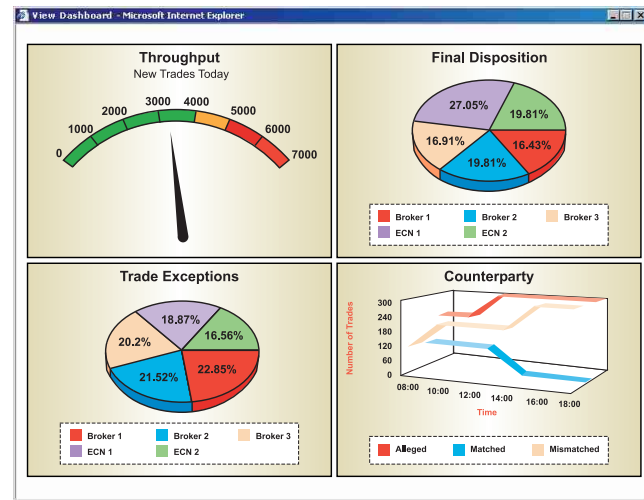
View Dashboard - Microsoft Internet Explorer

Throughput
New Trades Today
0
1000
2000
3000
4000
5000
6000
7000

Final Disposition
27.05%
19.81%
16.91%
16.43%
19.81%
Broker 1
Broker 2
Broker 3
ECN 1
ECN 2

Trade Exceptions
18.87%
16.56%
20.2%
21.52%
22.85%
Broker 1
Broker 2
Broker 3
ECN 1
ECN 2

Counterparty
Number of Trades
300
240
180
120
60
0
08:00
10:00
12:00
14:00
16:00
18:00
Time
Alleged
Matched
Mismatched